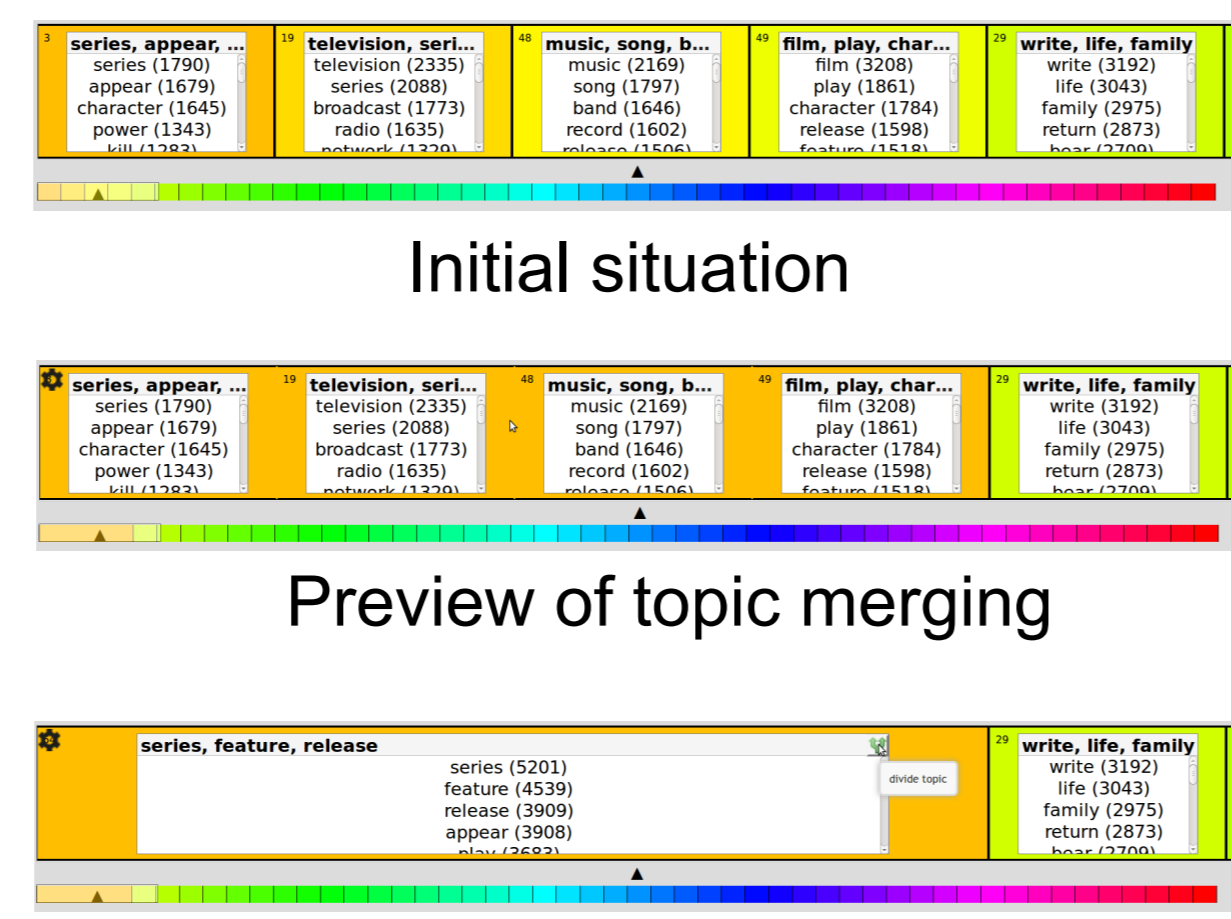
3
series, appear, ...
series (1790)
appear (1679)
character (1645)
power (1343)
kill (1283)

19
television, seri...
television (2335)
series (2088)
broadcast (1773)
radio (1635)
network (1329)

48
music, song, b...
music (2169)
song (1797)
band (1646)
record (1602)
release (1506)

49
film, play, char...
film (3208)
play (1861)
character (1784)
release (1598)
feature (1518)

29
write, life, family
write (3192)
life (3043)
family (2975)
return (2873)
bear (2709)

Initial situation

series, appear, ...
series (1790)
appear (1679)
character (1645)
power (1343)
kill (1283)

19
television, seri...
television (2335)
series (2088)
broadcast (1773)
radio (1635)
network (1329)

48
music, song, b...
music (2169)
song (1797)
band (1646)
record (1602)
release (1506)

49
film, play, char...
film (3208)
play (1861)
character (1784)
release (1598)
feature (1518)

29
write, life, family
write (3192)
life (3043)
family (2975)
return (2873)
bear (2709)

Preview of topic merging

series, feature, release
series (5201)
feature (4539)
release (3909)
appear (3908)
play (3683)

divide topic

29
write, life, family
write (3192)
life (3043)
family (2975)
return (2873)
bear (2709)